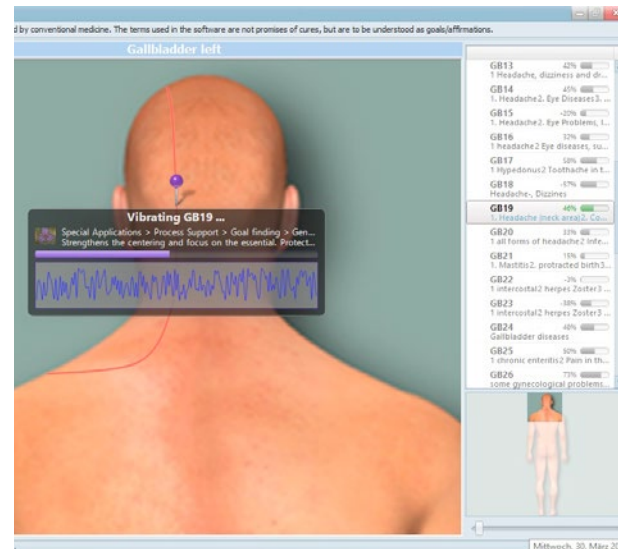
d by conventional medicine. The terms used in the software are not promises of cures, but are to be understood as goals/affirmations.

Gallbladder left

Vibrating GB19 ...
Special Applications > Process Support > Goal finding > Gen...
Strengthens the centering and focus on the essential. Protect...

GB13 42%
1. Headache, dizziness and dr...
GB14 45%
1. Headache2. Eye Diseases3. ...
GB15 -20%
1. Headache2. Eye Problems, I...
GB16 32%
1 headache2 Eye diseases, su...
GB17 58%
1 Hypedonus2 Toothache in t...
GB18 -57%
Headache-, Dizzines
GB19 46%
1. Headache (neck area)2. Co...
GB20 33%
1 all forms of headache2 Infe...
GB21 15%
1. Mastitis2. protracted birth3...
GB22 -3%
1 intercostal2 herpes Zoster3 ...
GB23 -38%
1 intercostal2 herpes Zoster3 ...
GB24 48%
Gallbladder diseases
GB25 90%
1 chronic enteritis2 Pain in th...
GB26 73%
some gynecological problems...

Mittwoch, 30. März 20